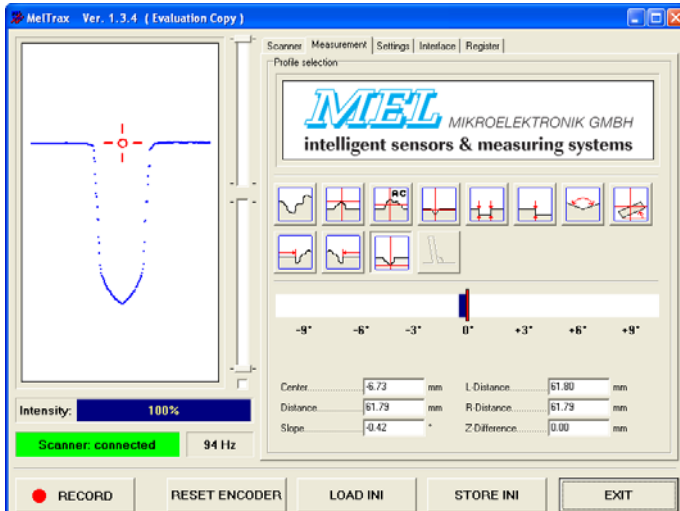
MelTrax Ver. 1.3.4 ( Evaluation Copy )

Scanner | Measurement | Settings | Interface | Register

Profile selection

MEL MIKROELEKTRONIK GMBH
intelligent sensors & measuring systems

RC

-9° -6° -3° 0° +3° +6° +9°

| | | | | | |
|---|---|---|---|---|---|
| Center | -6.73 | mm | L-Distance | 61.80 | mm |
| Distance | 61.79 | mm | R-Distance | 61.79 | mm |
| Slope | -0.42 | ° | Z-Difference | 0.00 | mm |

Intensity: 100%

Scanner: connected 94 Hz

RECORD RESET ENCODER LOAD INI STORE INI EXIT